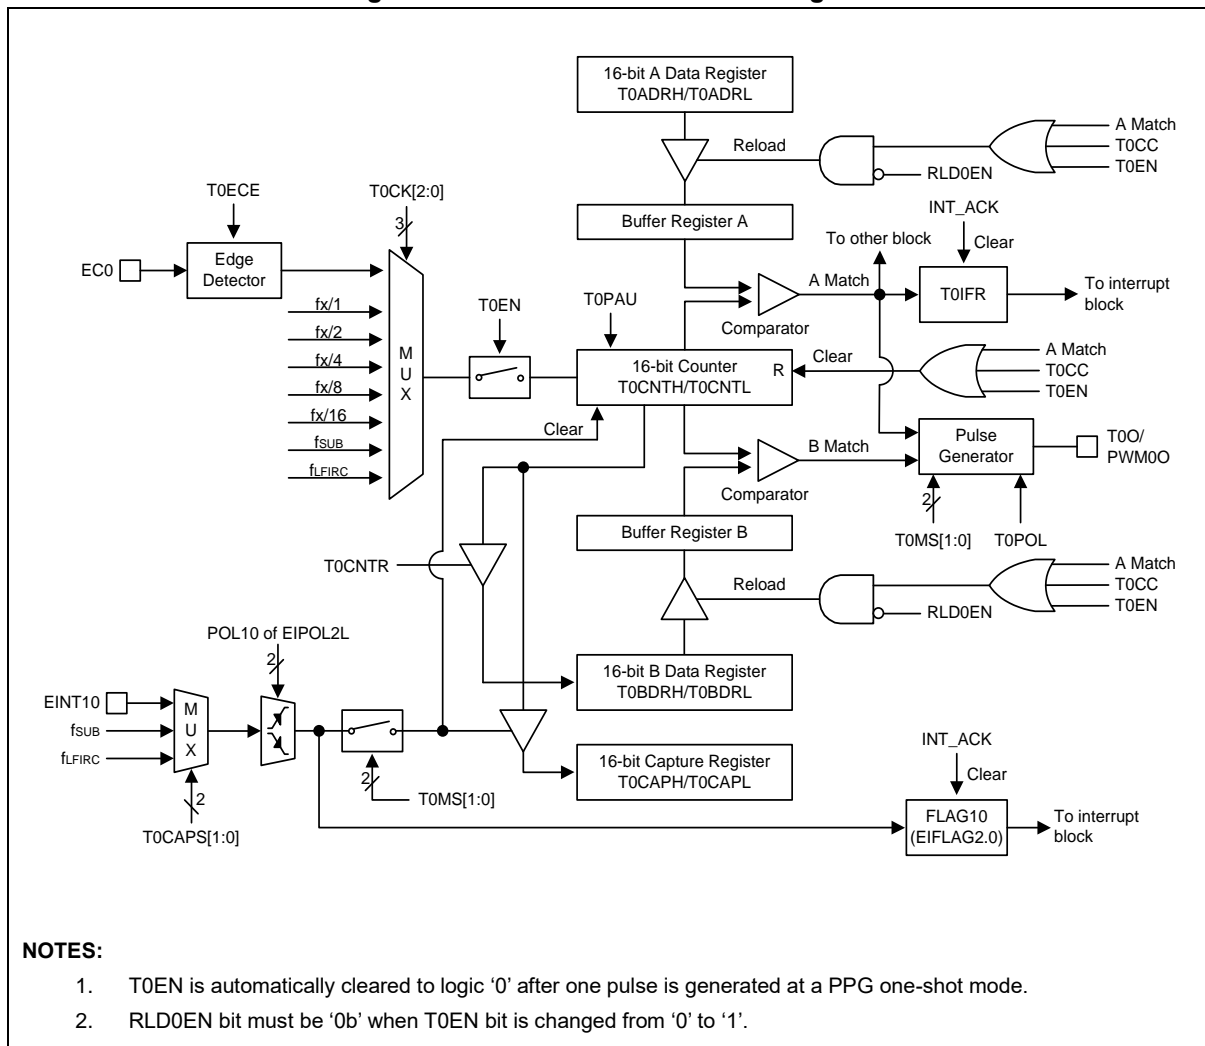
16-bit A Data Register
T0ADRH/T0ADRL

Reload

A Match
T0CC
T0EN

RLD0EN

T0ECE

T0CK[2:0]

3

Buffer Register A

INT_ACK

To other block

Clear

EC0

Edge Detector

fx/1
fx/2
fx/4
fx/8
fx/16
$f_{SUB}$
$f_{LFIRC}$

M
U
X

T0EN

T0PAU

A Match

T0IFR

To interrupt block

Comparator

16-bit Counter
T0CNTH/T0CNTL

R

Clear

A Match
T0CC
T0EN

Clear

B Match

Pulse Generator

T0O/
PWM0O

Comparator

2

T0MS[1:0]

T0POL

Buffer Register B

T0CNTR

Reload

A Match
T0CC
T0EN

RLD0EN

POL10 of EIPOL2L

2

16-bit B Data Register
T0BDRH/T0BDRL

EINT10
$f_{SUB}$
$f_{LFIRC}$

M
U
X

2

T0CAPS[1:0]

2

T0MS[1:0]

16-bit Capture Register
T0CAPH/T0CAPL

INT_ACK

Clear

FLAG10
(EIFLAG2.0)

To interrupt block

NOTES:

1. T0EN is automatically cleared to logic '0' after one pulse is generated at a PPG one-shot mode.

2. RLD0EN bit must be '0b' when T0EN bit is changed from '0' to '1'.